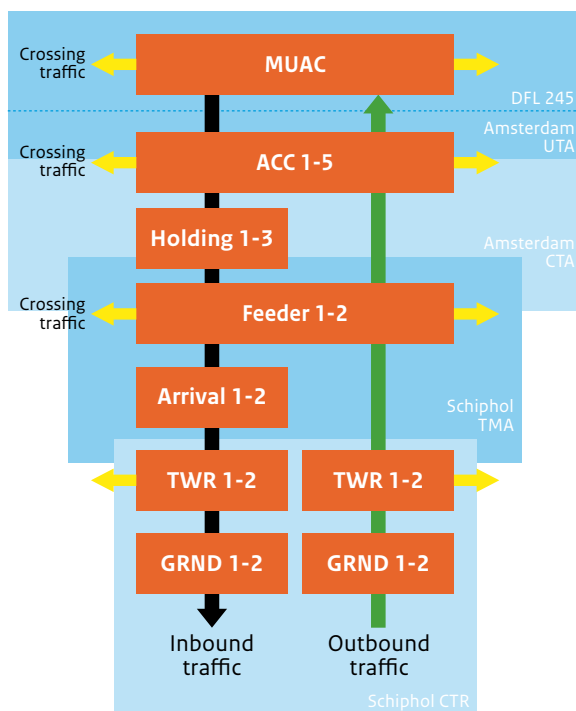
Crossing traffic

MUAC

DFL 245

Amsterdam UTA

Crossing traffic

ACC 1-5

Holding 1-3

Amsterdam CTA

Crossing traffic

Feeder 1-2

Arrival 1-2

Schiphol TMA

TWR 1-2

TWR 1-2

GRND 1-2

GRND 1-2

Inbound traffic

Outbound traffic

Schiphol CTR